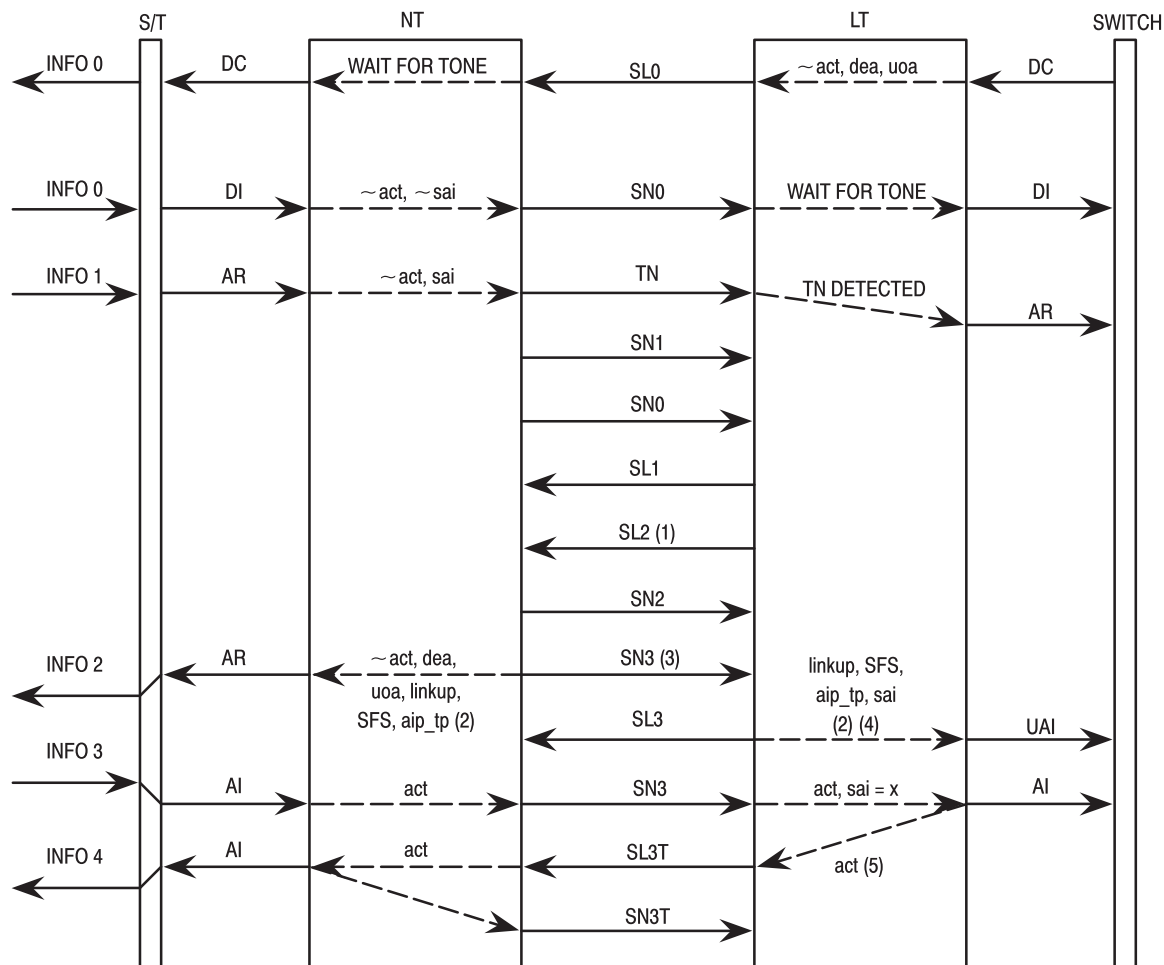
S/T
NT
LT
SWITCH

INFO 0
DC
WAIT FOR TONE
SL0
~act, dea, uoa
DC

INFO 0
DI
~act, ~sai
SN0
WAIT FOR TONE
DI

INFO 1
AR
~act, sai
TN
TN DETECTED
AR

SN1

SN0

SL1

SL2 (1)

SN2

INFO 2
AR
~act, dea, uoa, linkup, SFS, aip_tp (2)
SN3 (3)
linkup, SFS, aip_tp, sai (2) (4)
SL3
UAI

INFO 3
AI
act
SN3
act, sai = x
AI

INFO 4
AI
act
SL3T
act (5)

SN3T